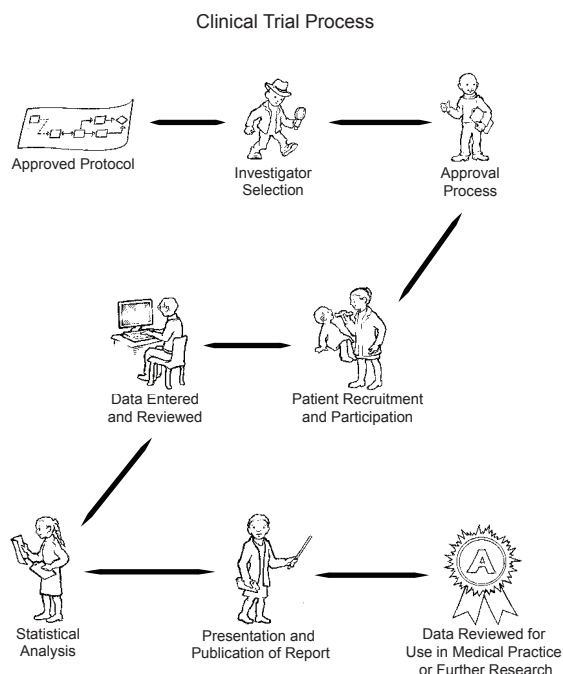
Clinical Trial Process

Approved Protocol

Investigator Selection

Approval Process

Data Entered and Reviewed

Patient Recruitment and Participation

Statistical Analysis

Presentation and Publication of Report

A

Data Reviewed for Use in Medical Practice or Further Research